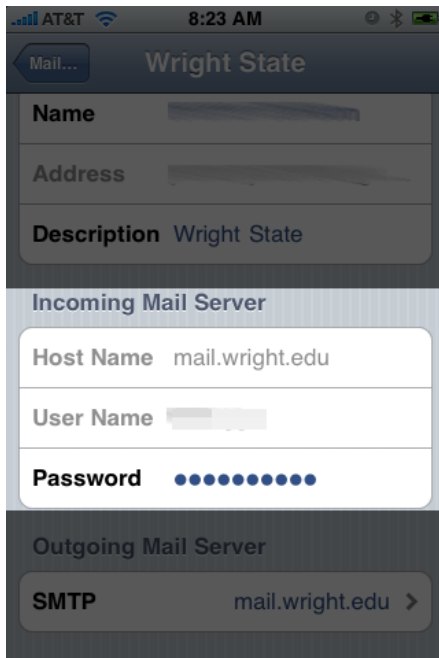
AT&T 8:23 AM

Mail... Wright State

Name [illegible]

Address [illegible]

Description Wright State

Incoming Mail Server

Host Name mail.wright.edu

User Name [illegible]

Password ●●●●●●●●●●

Outgoing Mail Server

SMTP mail.wright.edu >